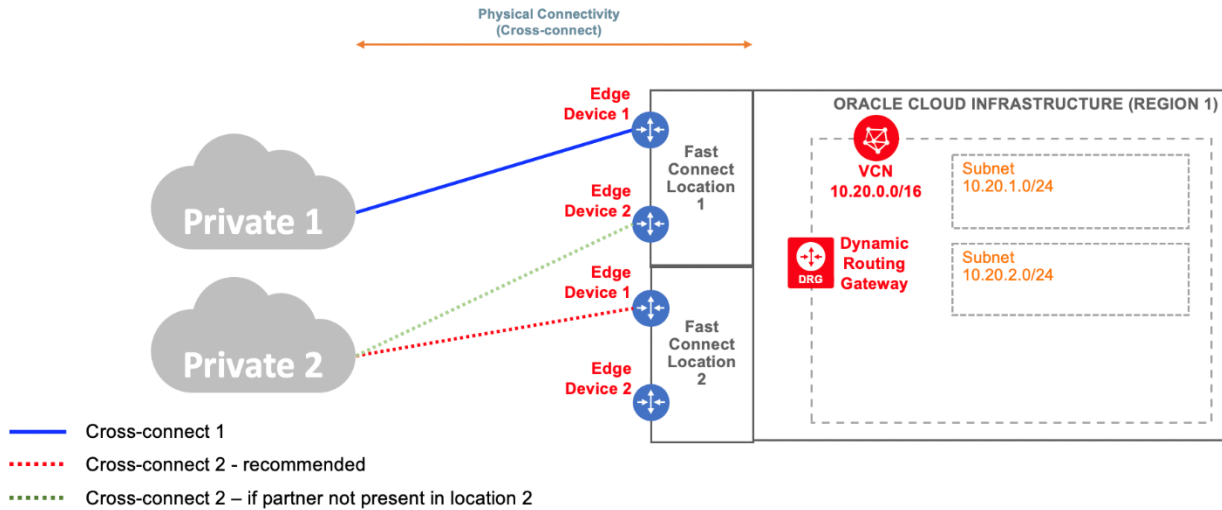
Physical Connectivity
(Cross-connect)

Private 1

Private 2

Edge Device 1

Edge Device 2

Fast Connect Location 1

Edge Device 1

Edge Device 2

Fast Connect Location 2

ORACLE CLOUD INFRASTRUCTURE (REGION 1)

VCN
10.20.0.0/16

Subnet
10.20.1.0/24

DRG

Dynamic Routing Gateway

Subnet
10.20.2.0/24

Cross-connect 1

Cross-connect 2 - recommended

Cross-connect 2 – if partner not present in location 2